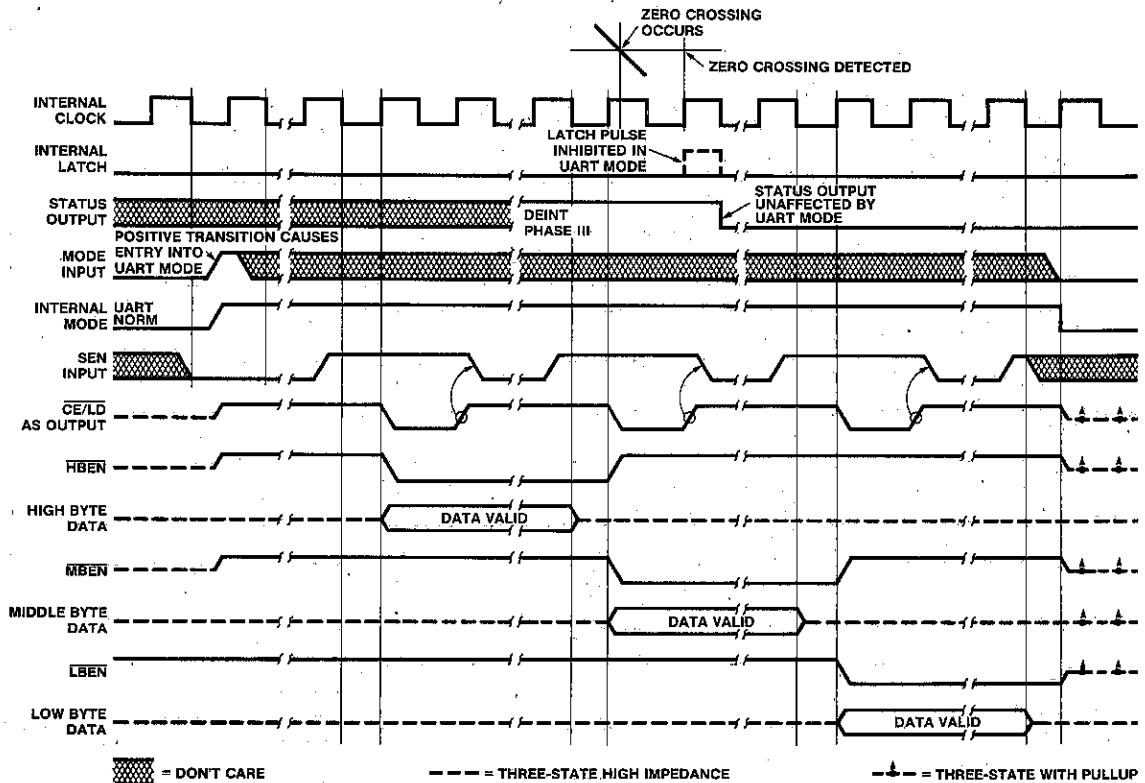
ZERO CROSSING OCCURS

ZERO CROSSING DETECTED

INTERNAL CLOCK

INTERNAL LATCH

LATCH PULSE INHIBITED IN UART MODE

STATUS OUTPUT

DEINT PHASE III

STATUS OUTPUT UNAFFECTED BY UART MODE

POSITIVE TRANSITION CAUSES ENTRY INTO UART MODE

MODE INPUT

INTERNAL MODE

UART

NORM

SEN INPUT

$\overline{CE/LD}$ AS OUTPUT

$\overline{HBEN}$

HIGH BYTE DATA

DATA VALID

$\overline{MBEN}$

MIDDLE BYTE DATA

DATA VALID

$\overline{LBEN}$

LOW BYTE DATA

DATA VALID

= DON'T CARE

= THREE-STATE HIGH IMPEDANCE

= THREE-STATE WITH PULLUP